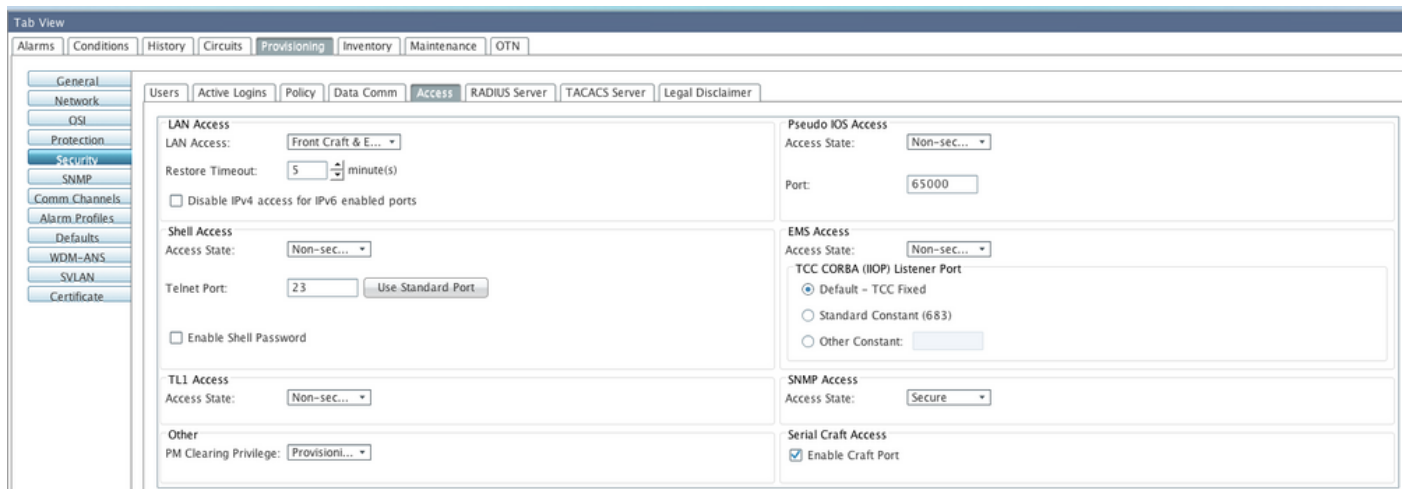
Tab View

Alarms | Conditions | History | Circuits | Provisioning | Inventory | Maintenance | OTN

General
Network
OSI
Protection
Security
SNMP
Comm Channels
Alarm Profiles
Defaults
WDM-ANS
SVLAN
Certificate

Users | Active Logins | Policy | Data Comm | Access | RADIUS Server | TACACS Server | Legal Disclaimer

LAN Access
LAN Access: Front Craft & E...
Restore Timeout: 5 minute(s)
Disable IPv4 access for IPv6 enabled ports

Shell Access
Access State: Non-sec...
Telnet Port: 23 Use Standard Port
Enable Shell Password

TL1 Access
Access State: Non-sec...

Other
PM Clearing Privilege: Provisioni...

Pseudo IOS Access
Access State: Non-sec...
Port: 65000

EMS Access
Access State: Non-sec...
TCC CORBA (IIOP) Listener Port
Default - TCC Fixed
Standard Constant (683)
Other Constant:

SNMP Access
Access State: Secure

Serial Craft Access
Enable Craft Port